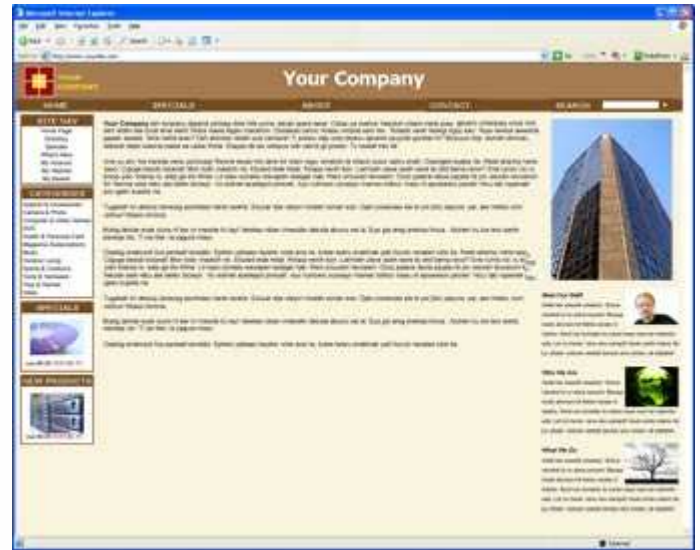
Microsoft Internet Explorer

Your Company

HOME SPECIALS ABOUT CONTACT SEARCH

SITE MAP

CATEGORIES

SPECIALS

NEW PRODUCTS

Your Company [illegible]

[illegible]

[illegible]

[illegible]

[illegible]

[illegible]

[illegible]

Meet Our Staff

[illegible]

Who We Are

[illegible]

What We Do

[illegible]

Internet